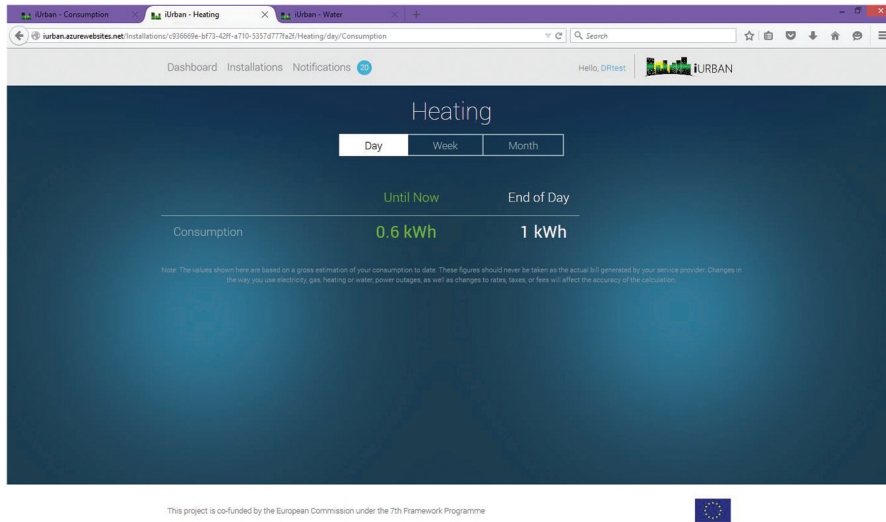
iUrban - Consumption
iUrban - Heating
iUrban - Water
iurban.azurewebsites.net/Installations/c936669e-bf73-42ff-a710-5357d777fa2f/Heating/day/Consumption
Search

Dashboard Installations Notifications 20
Hello, DRtest
iURBAN

Heating

Day Week Month

| | Until Now | End of Day |
|---|---|---|
| Consumption | 0.6 kWh | 1 kWh |

Note: The values shown here are based on a gross estimation of your consumption to date. These figures should never be taken as the actual bill generated by your service provider. Changes in the way you use electricity, gas, heating or water, power outages, as well as changes to rates, taxes, or fees will affect the accuracy of the calculation.

This project is co-funded by the European Commission under the 7th Framework Programme